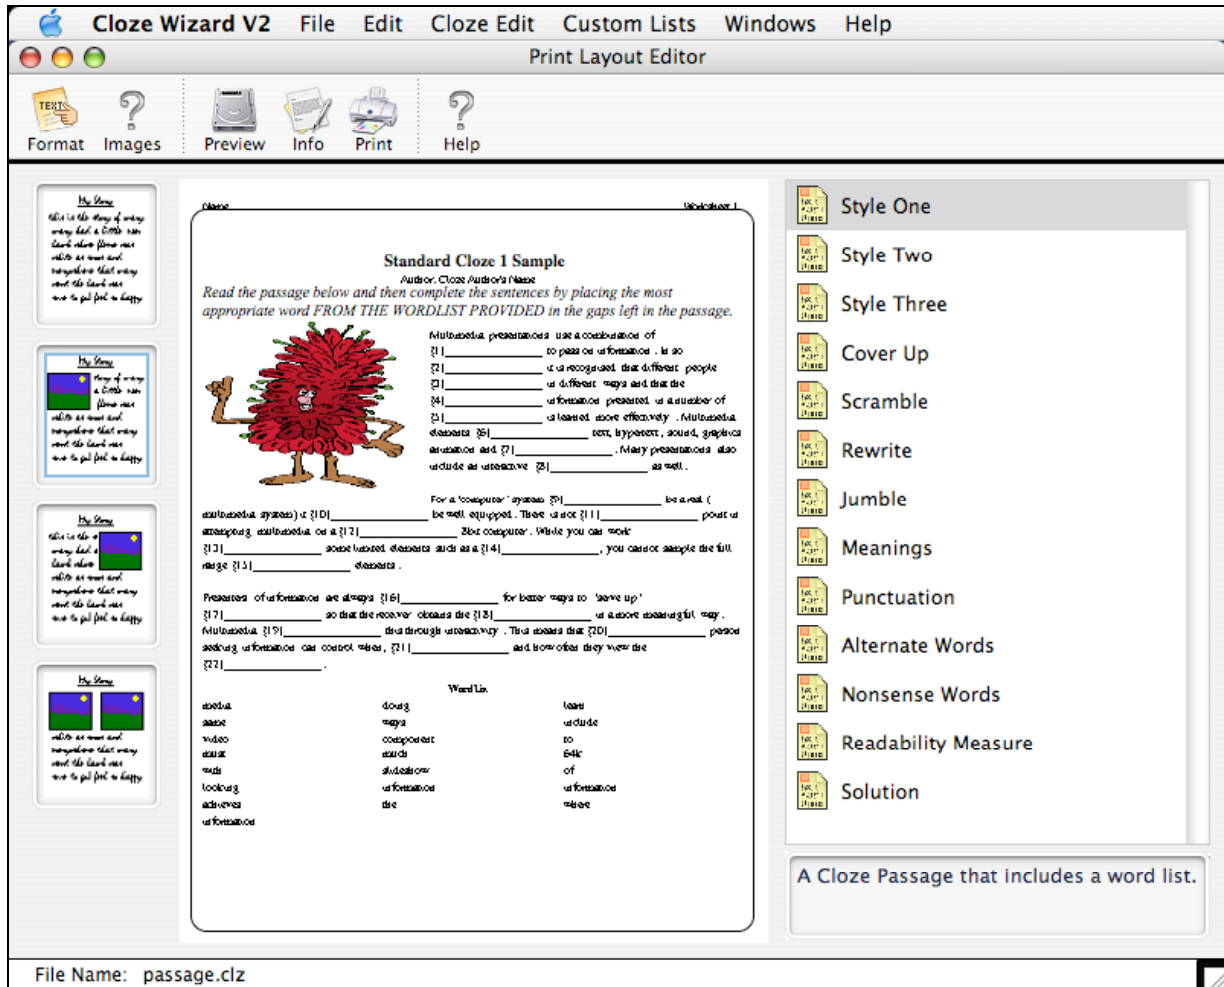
Cloze Wizard V2 File Edit Cloze Edit Custom Lists Windows Help

Print Layout Editor

Format Images Preview Info Print Help

Name Worksheet 1

Standard Cloze 1 Sample

Author: Cloze Author's Name

Read the passage below and then complete the sentences by placing the most appropriate word FROM THE WORDLIST PROVIDED in the gaps left in the passage.

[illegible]

Word List

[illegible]

Style One
Style Two
Style Three
Cover Up
Scramble
Rewrite
Jumble
Meanings
Punctuation
Alternate Words
Nonsense Words
Readability Measure
Solution

A Cloze Passage that includes a word list.

File Name: passage.clz